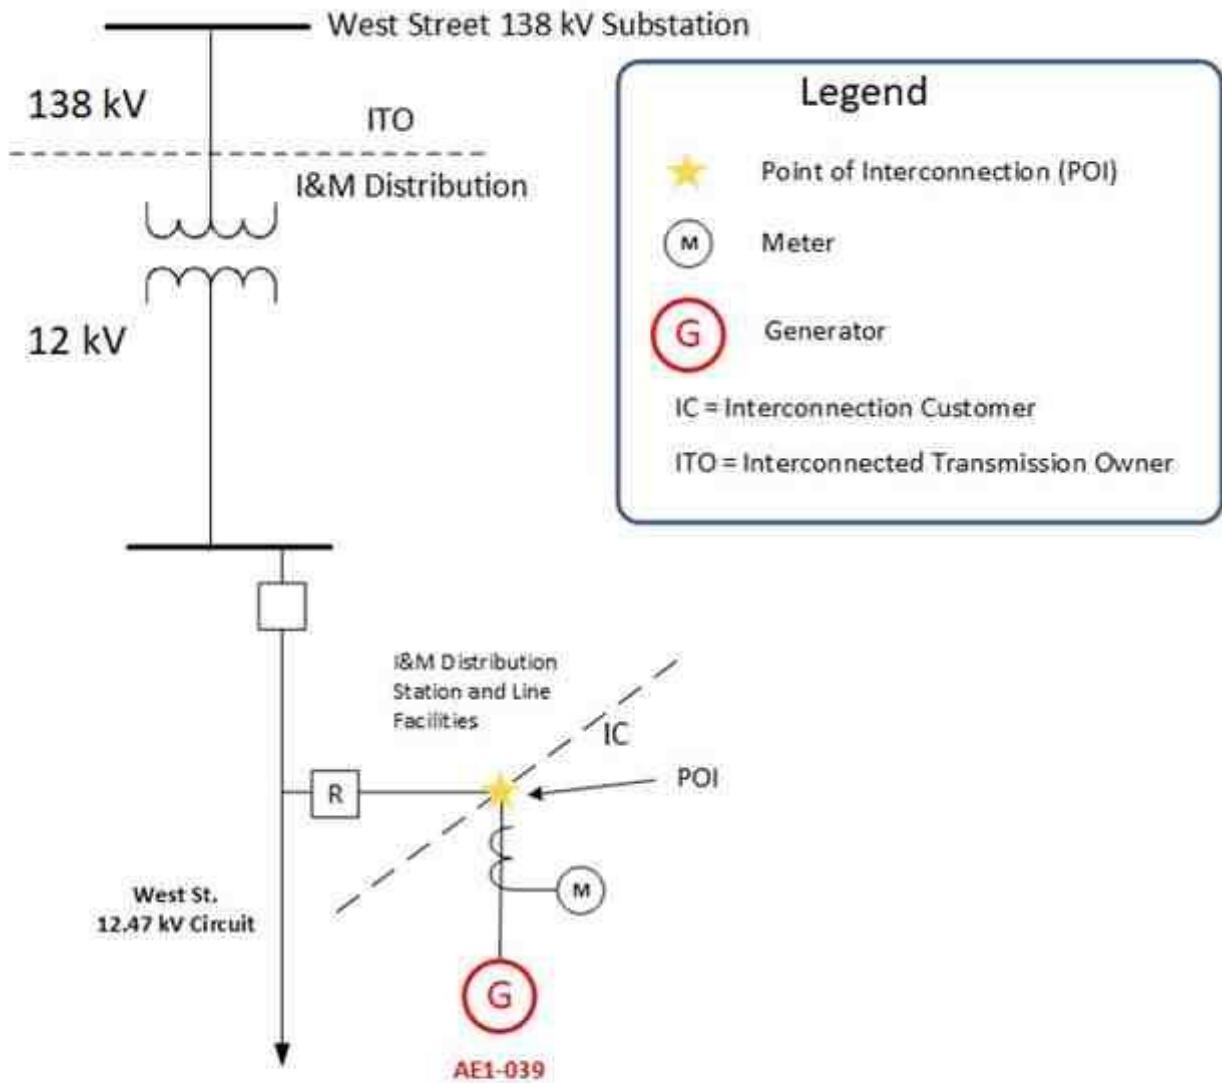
West Street 138 kV Substation

138 kV

ITO

I&M Distribution

12 kV

Legend

Point of Interconnection (POI)

M

Meter

G

Generator

IC = Interconnection Customer

ITO = Interconnected Transmission Owner

I&M Distribution Station and Line Facilities

IC

R

POI

M

West St. 12.47 kV Circuit

G

AE1-039